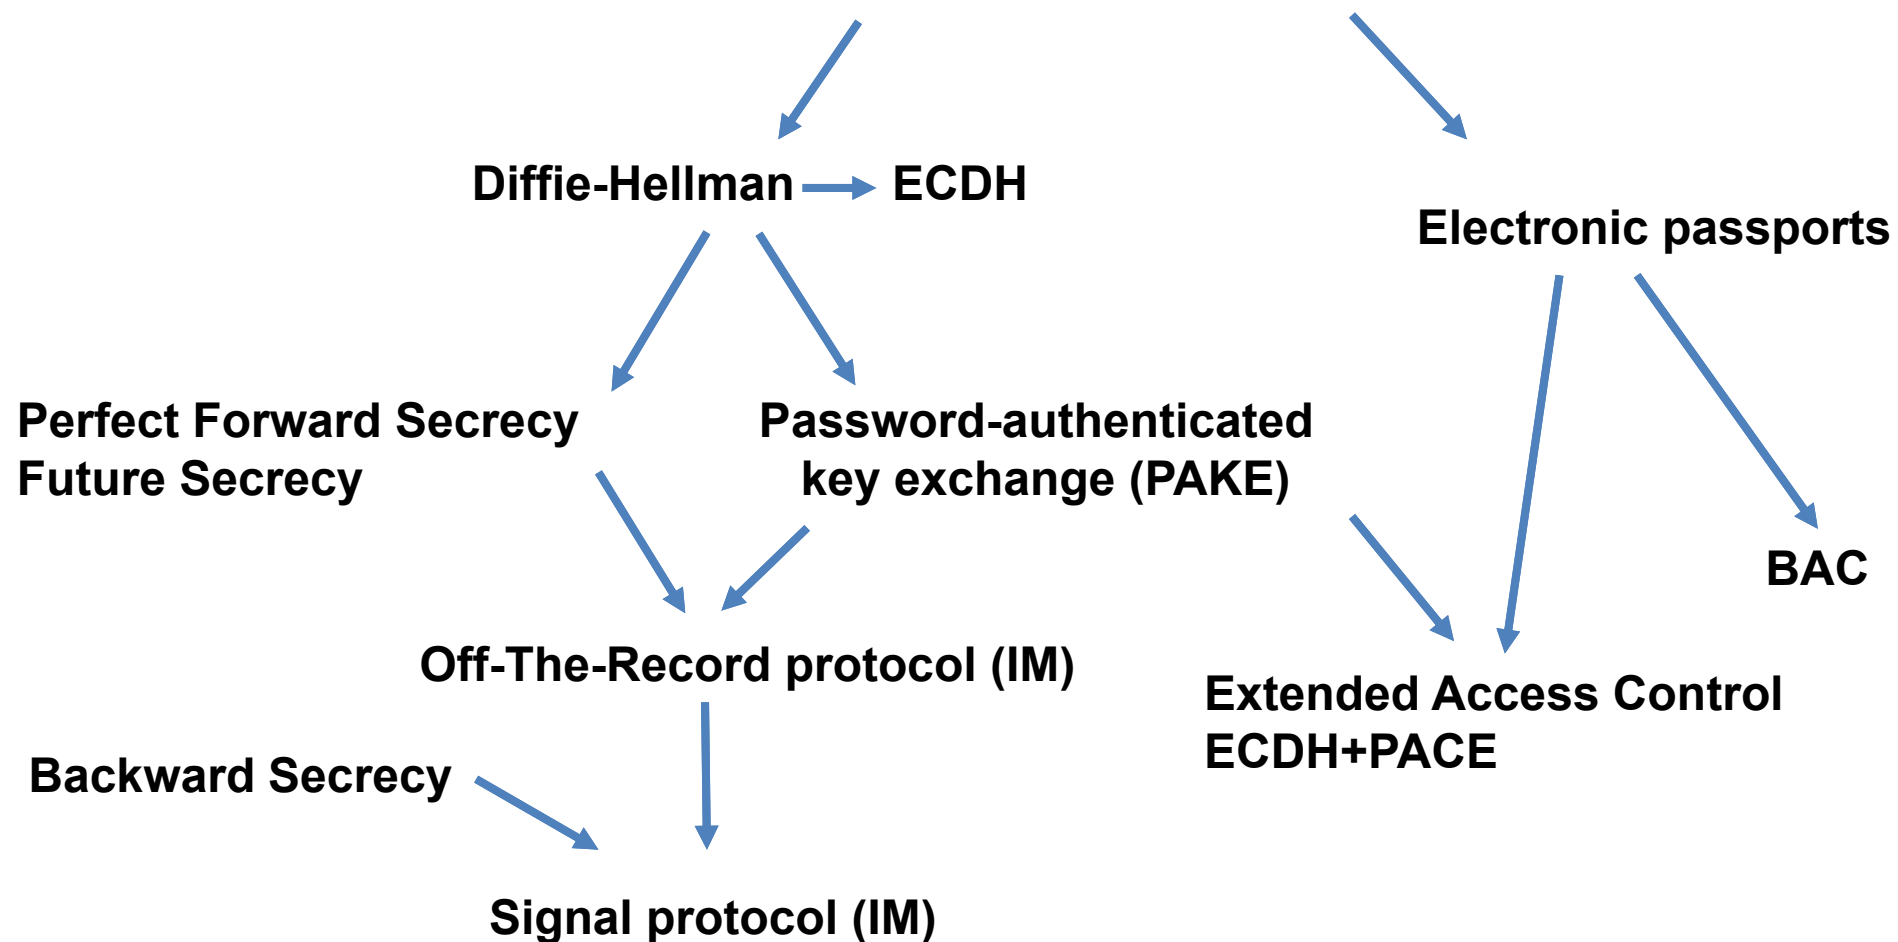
Diffie-Hellman ECDH

Electronic passports

Perfect Forward Secrecy
Future Secrecy

Password-authenticated key exchange (PAKE)

BAC

Off-The-Record protocol (IM)

Extended Access Control
ECDH+PACE

Backward Secrecy

Signal protocol (IM)